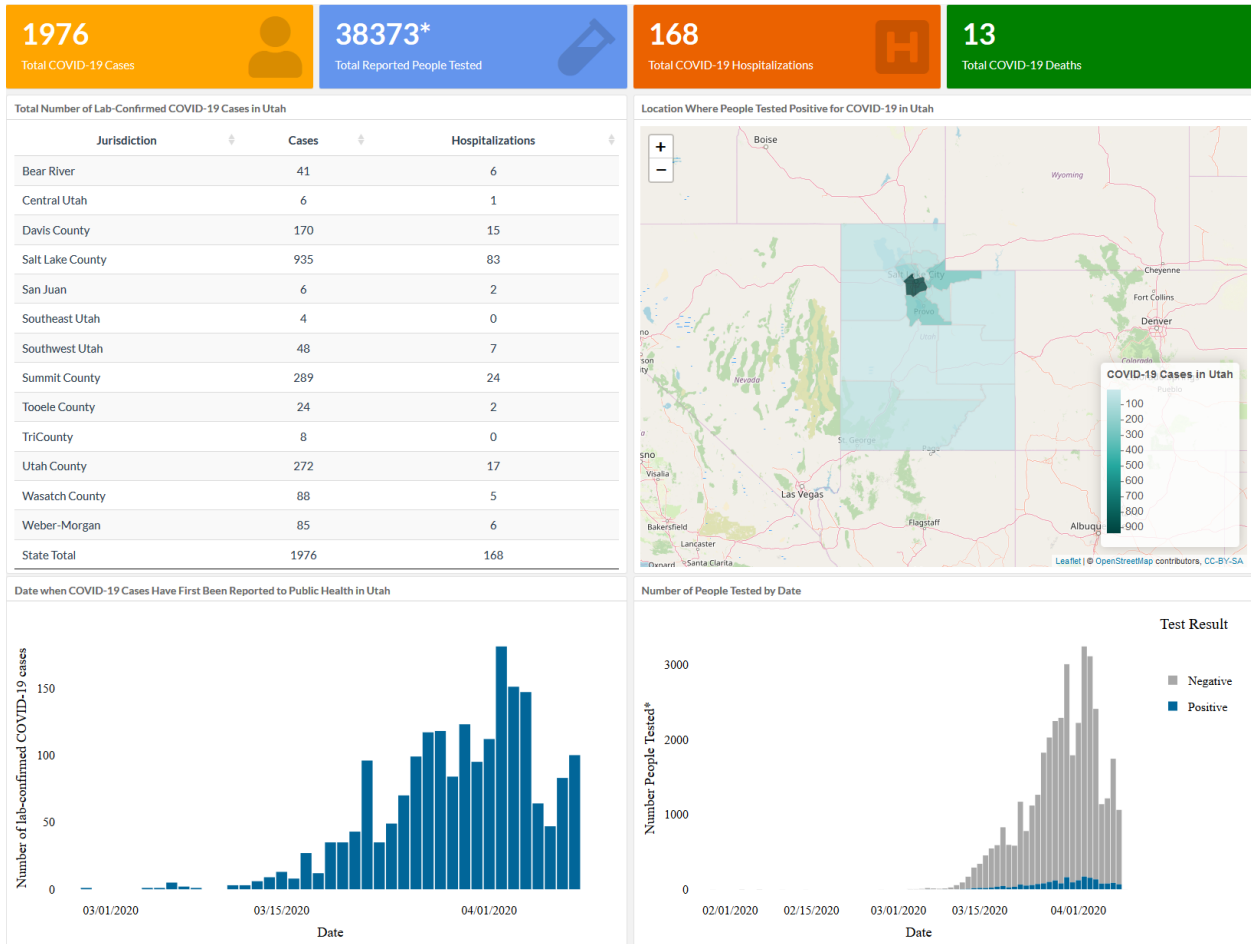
1976
Total COVID-19 Cases

38373*
Total Reported People Tested

168
Total COVID-19 Hospitalizations

13
Total COVID-19 Deaths

Total Number of Lab-Confirmed COVID-19 Cases in Utah

| Jurisdiction | Cases | Hospitalizations |
|---|---|---|
| Bear River | 41 | 6 |
| Central Utah | 6 | 1 |
| Davis County | 170 | 15 |
| Salt Lake County | 935 | 83 |
| San Juan | 6 | 2 |
| Southeast Utah | 4 | 0 |
| Southwest Utah | 48 | 7 |
| Summit County | 289 | 24 |
| Tooele County | 24 | 2 |
| TriCounty | 8 | 0 |
| Utah County | 272 | 17 |
| Wasatch County | 88 | 5 |
| Weber-Morgan | 85 | 6 |
| State Total | 1976 | 168 |

Location Where People Tested Positive for COVID-19 in Utah

+
−
Boise
Wyoming
Salt Lake City
Provo
Utah
Cheyenne
Fort Collins
Denver
Colorado
Pueblo
Nevada
St. George
Page
Visalia
Las Vegas
Flagstaff
Bakersfield
Lancaster
Santa Clarita
Oxnard
Albuqu
COVID-19 Cases in Utah
100
200
300
400
500
600
700
800
900
Leaflet | © OpenStreetMap contributors, CC-BY-SA

Date when COVID-19 Cases Have First Been Reported to Public Health in Utah

Number of lab-confirmed COVID-19 cases
150
100
50
0
03/01/2020
03/15/2020
04/01/2020
Date

Number of People Tested by Date

Test Result
Negative
Positive
Number People Tested*
3000
2000
1000
0
02/01/2020
02/15/2020
03/01/2020
03/15/2020
04/01/2020
Date